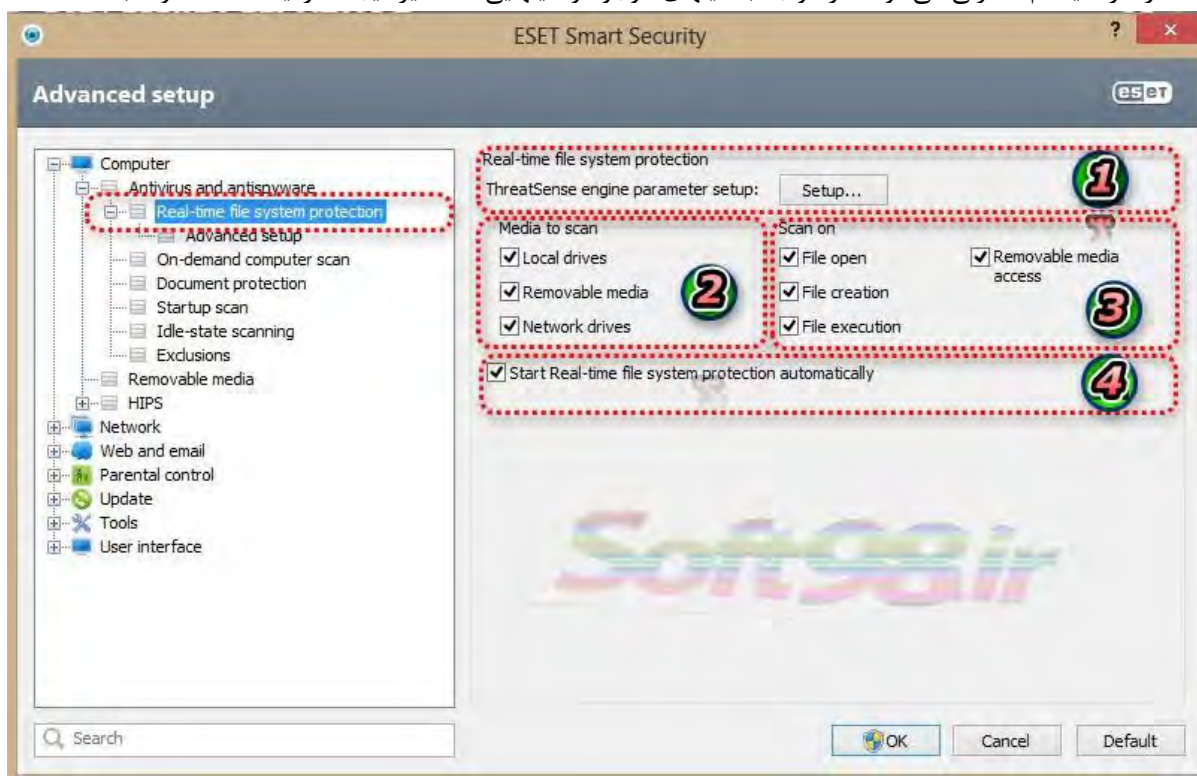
ESET Smart Security

Advanced setup

eset

Computer
Antivirus and antispyware
Real-time file system protection
Advanced setup
On-demand computer scan
Document protection
Startup scan
Idle-state scanning
Exclusions
Removable media
HIPS
Network
Web and email
Parental control
Update
Tools
User interface

Real-time file system protection
ThreatSense engine parameter setup: Setup...

1

Media to scan
Local drives
Removable media
Network drives

2

Scan on
File open
File creation
File execution
Removable media access

3

Start Real-time file system protection automatically

4

Soft98.ir

Search

OK
Cancel
Default